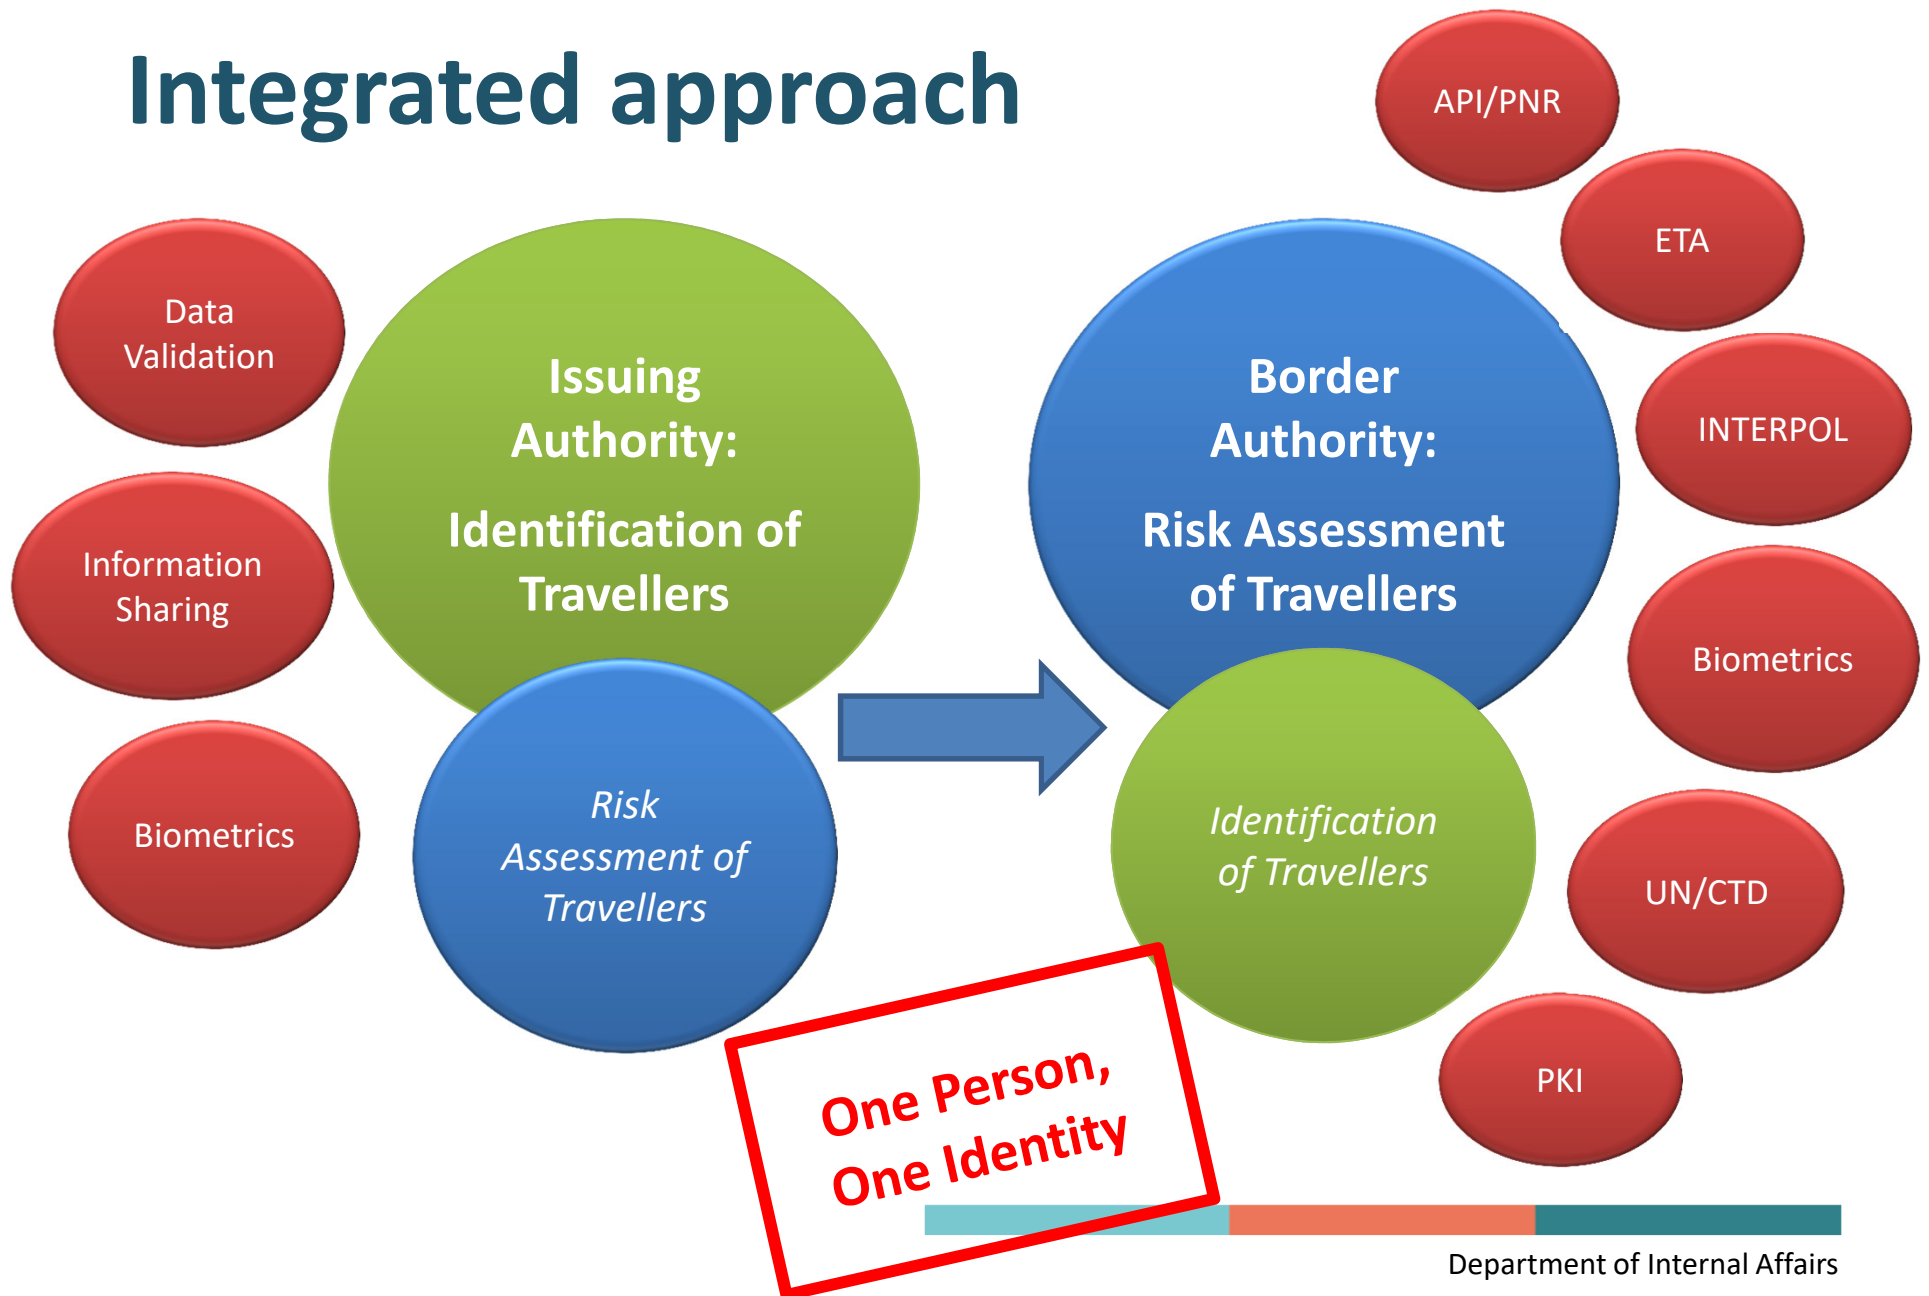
Integrated approach

Data Validation

Information Sharing

Biometrics

Issuing Authority:

Identification of Travellers

Risk Assessment of Travellers

Border Authority:

Risk Assessment of Travellers

Identification of Travellers

API/PNR

ETA

INTERPOL

Biometrics

UN/CTD

PKI

One Person, One Identity

Department of Internal Affairs